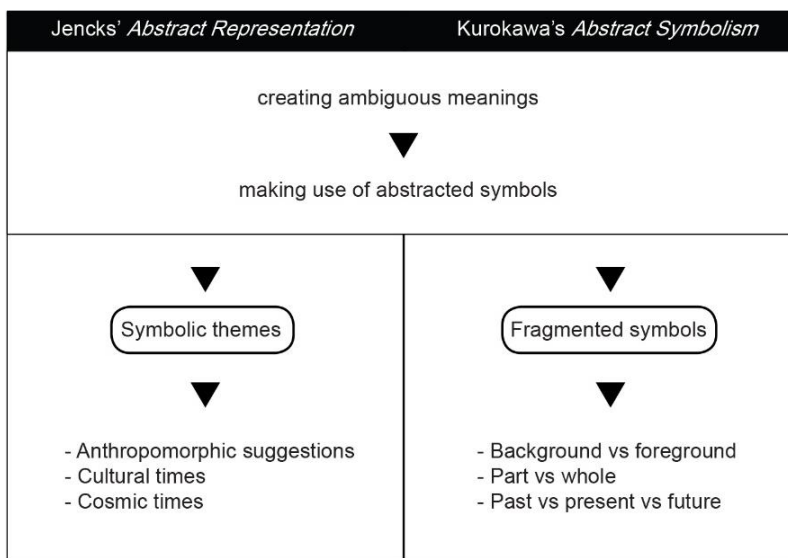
Jencks' *Abstract Representation*

Kurokawa's *Abstract Symbolism*

creating ambiguous meanings

making use of abstracted symbols

Symbolic themes

- Anthropomorphic suggestions
- Cultural times
- Cosmic times

Fragmented symbols

- Background vs foreground
- Part vs whole
- Past vs present vs future